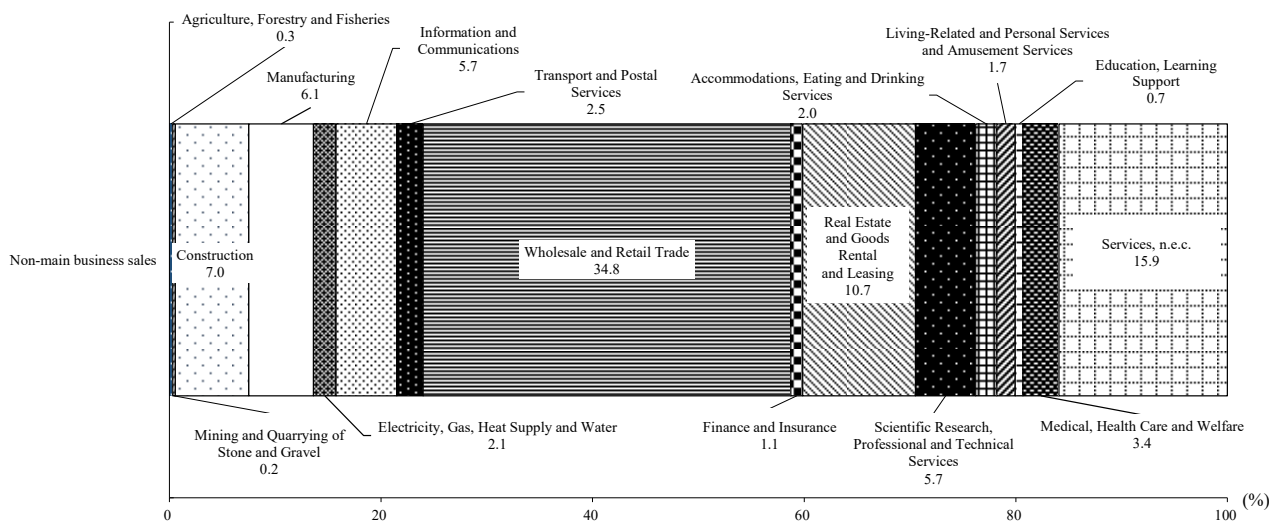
Agriculture, Forestry and Fisheries
0.3

Manufacturing
6.1

Information and Communications
5.7

Transport and Postal Services
2.5

Accommodations, Eating and Drinking Services
2.0

Living-Related and Personal Services and Amusement Services
1.7

Education, Learning Support
0.7

Non-main business sales

Construction
7.0

Wholesale and Retail Trade
34.8

Real Estate and Goods Rental and Leasing
10.7

Services, n.e.c.
15.9

Mining and Quarrying of Stone and Gravel
0.2

Electricity, Gas, Heat Supply and Water
2.1

Finance and Insurance
1.1

Scientific Research, Professional and Technical Services
5.7

Medical, Health Care and Welfare
3.4

0
20
40
60
80
100
(%)